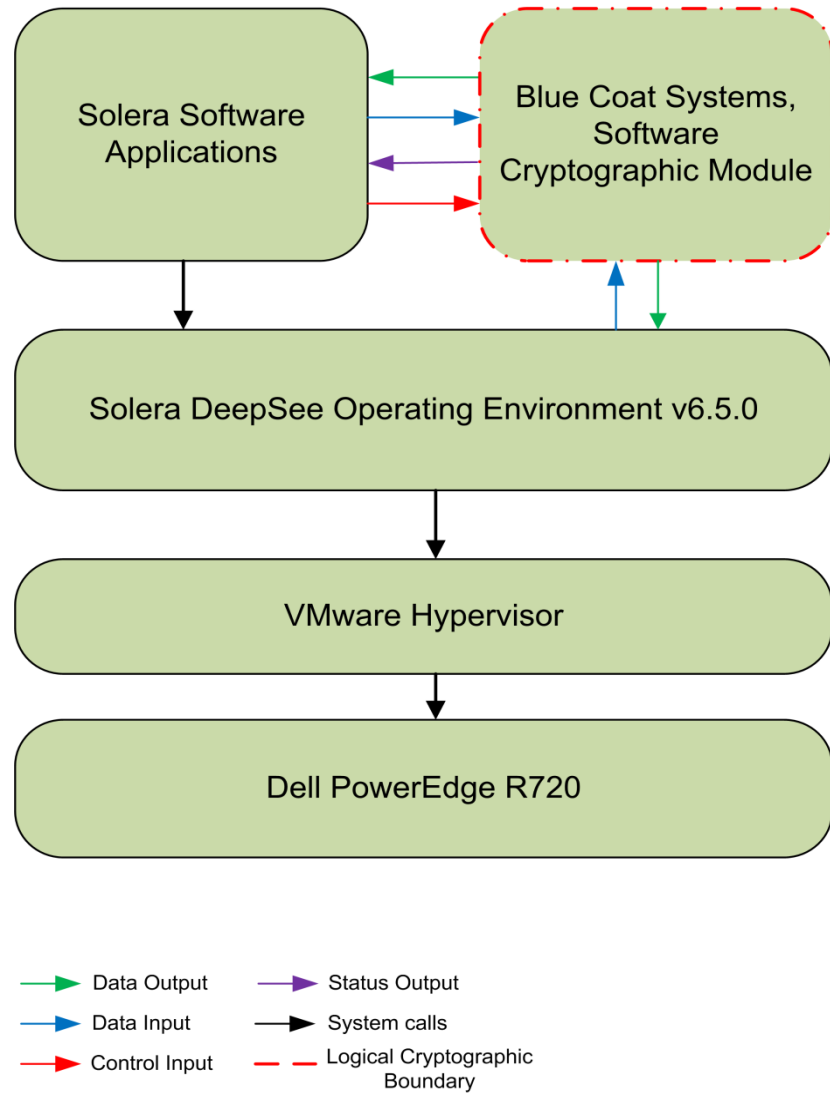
Solera Software Applications

Blue Coat Systems, Software Cryptographic Module

Solera DeepSee Operating Environment v6.5.0

VMware Hypervisor

Dell PowerEdge R720

Data Output
Status Output
Data Input
System calls
Control Input
Logical Cryptographic Boundary